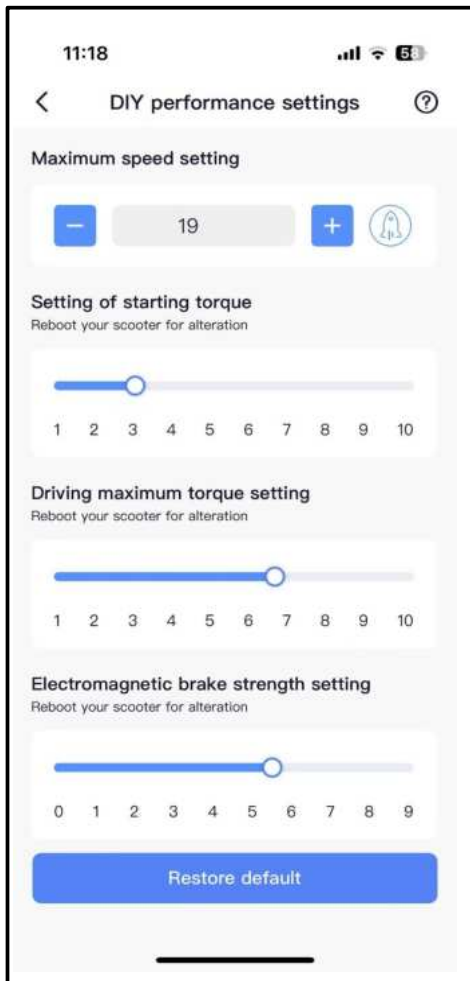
11:18

58

<

DIY performance settings

?

Maximum speed setting

−

19

+

Setting of starting torque
Reboot your scooter for alteration

1 2 3 4 5 6 7 8 9 10

Driving maximum torque setting
Reboot your scooter for alteration

1 2 3 4 5 6 7 8 9 10

Electromagnetic brake strength setting
Reboot your scooter for alteration

0 1 2 3 4 5 6 7 8 9

Restore default